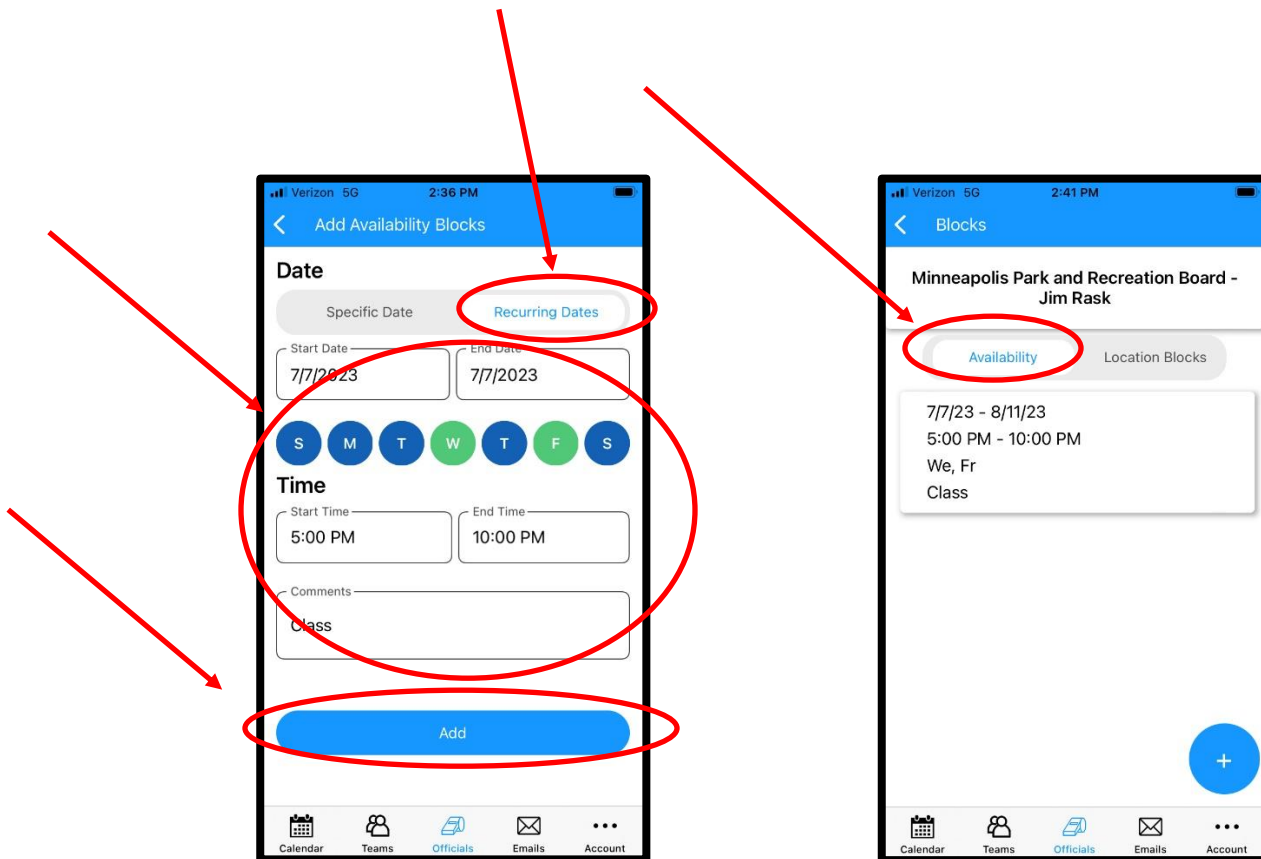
Verizon 5G 2:36 PM

Add Availability Blocks

Date

Specific Date Recurring Dates

Start Date 7/7/2023

End Date 7/7/2023

S M T W T F S

Time

Start Time 5:00 PM

End Time 10:00 PM

Comments

Class

Add

Calendar Teams Officials Emails Account

Verizon 5G 2:41 PM

Blocks

Minneapolis Park and Recreation Board - Jim Rask

Availability Location Blocks

7/7/23 - 8/11/23
5:00 PM - 10:00 PM
We, Fr
Class

+

Calendar Teams Officials Emails Account